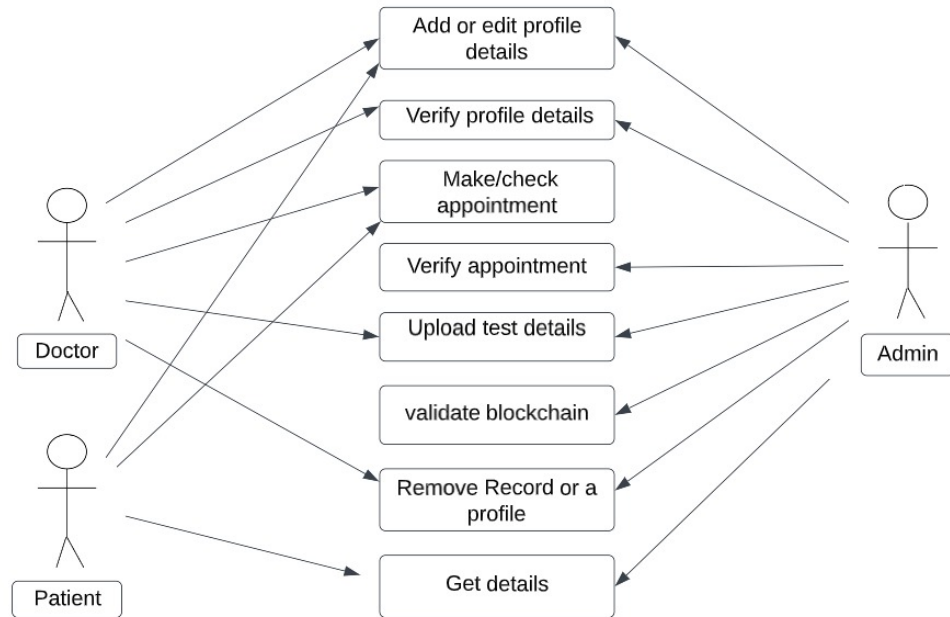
Add or edit profile details

Verify profile details

Make/check appointment

Verify appointment

Upload test details

validate blockchain

Remove Record or a profile

Get details

Doctor

Patient

Admin